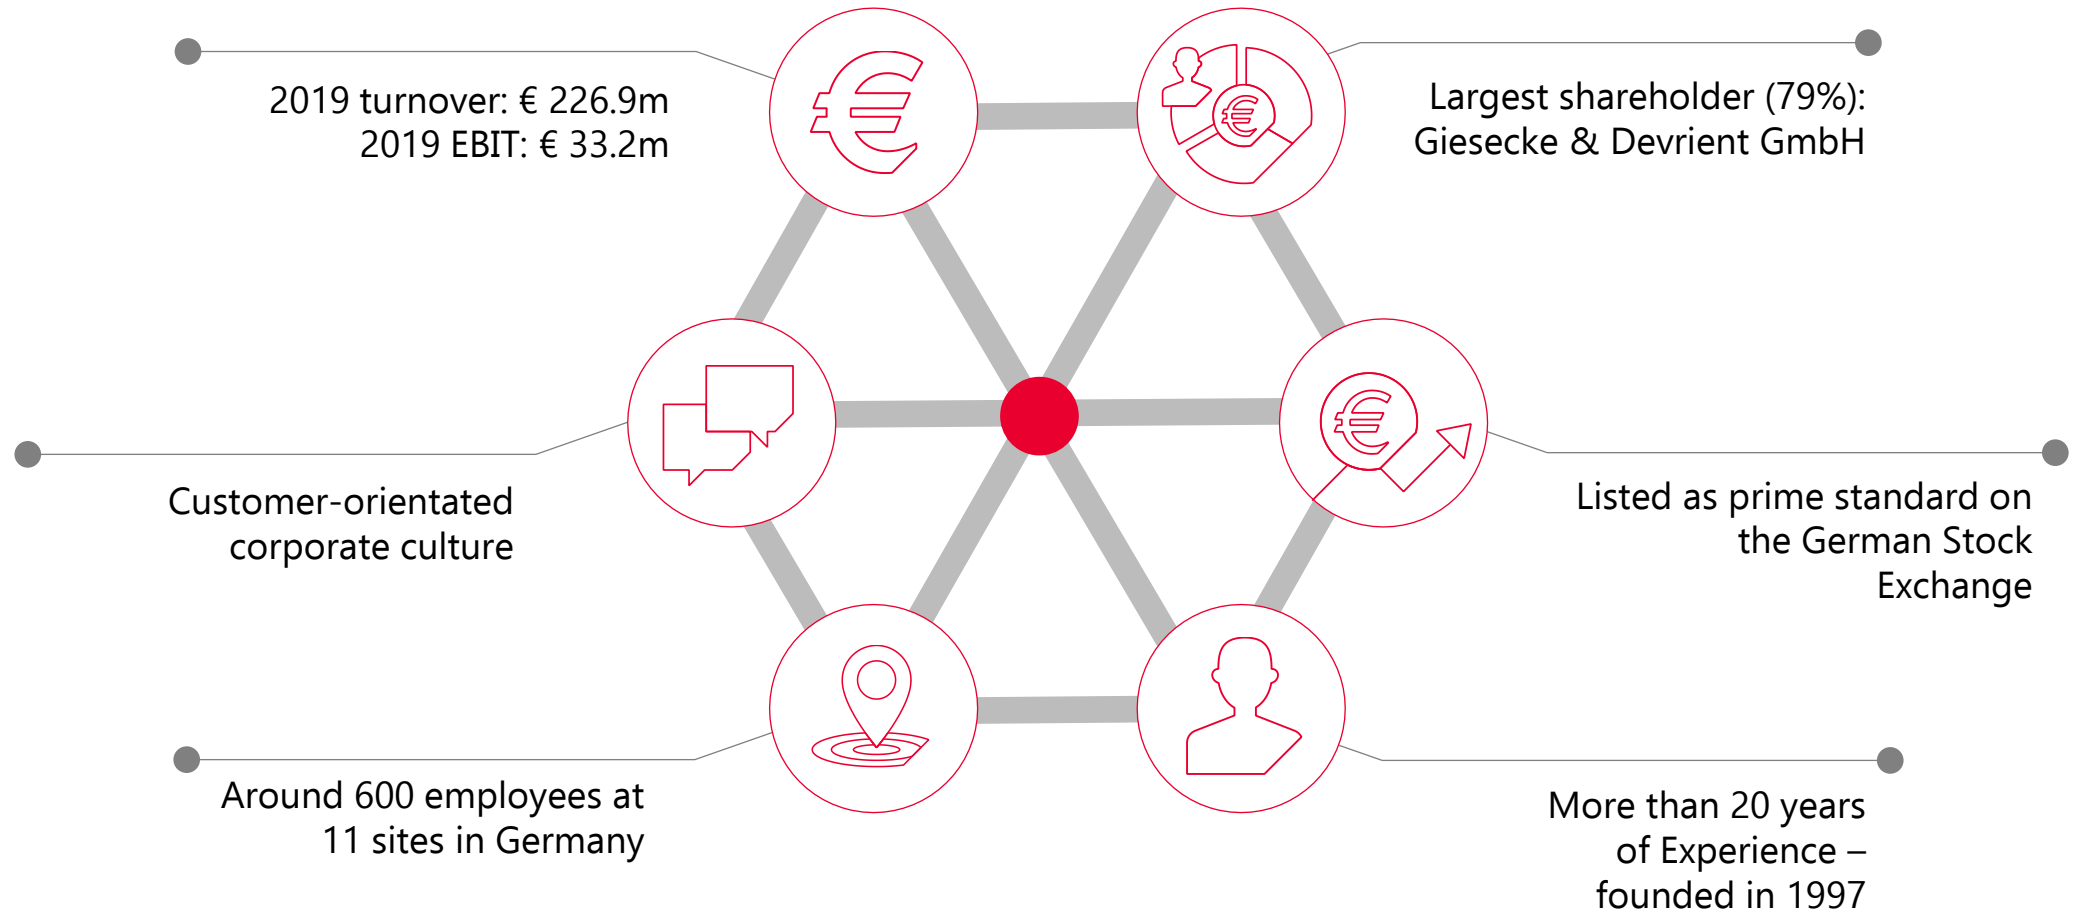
2019 turnover: € 226.9m
2019 EBIT: € 33.2m

Largest shareholder (79%): Giesecke & Devrient GmbH

Customer-orientated corporate culture

Listed as prime standard on the German Stock Exchange

Around 600 employees at 11 sites in Germany

More than 20 years of Experience – founded in 1997